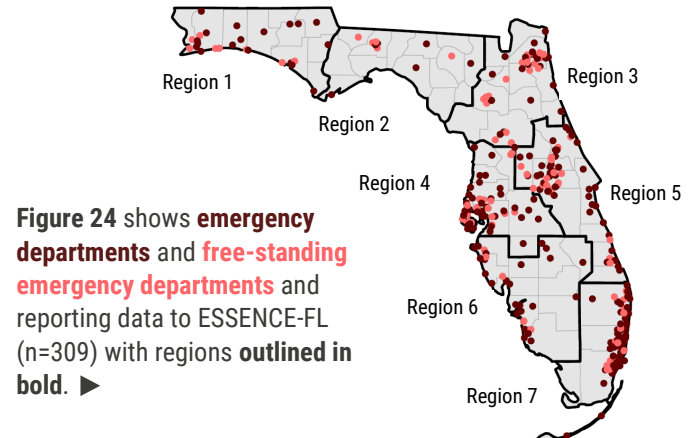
Region 1

Region 2

Region 3

Region 4

Region 5

Region 6

Region 7

**Figure 24** shows **emergency departments** and **free-standing emergency departments** and reporting data to ESSENCE-FL (n=309) with regions **outlined in bold**. ▶